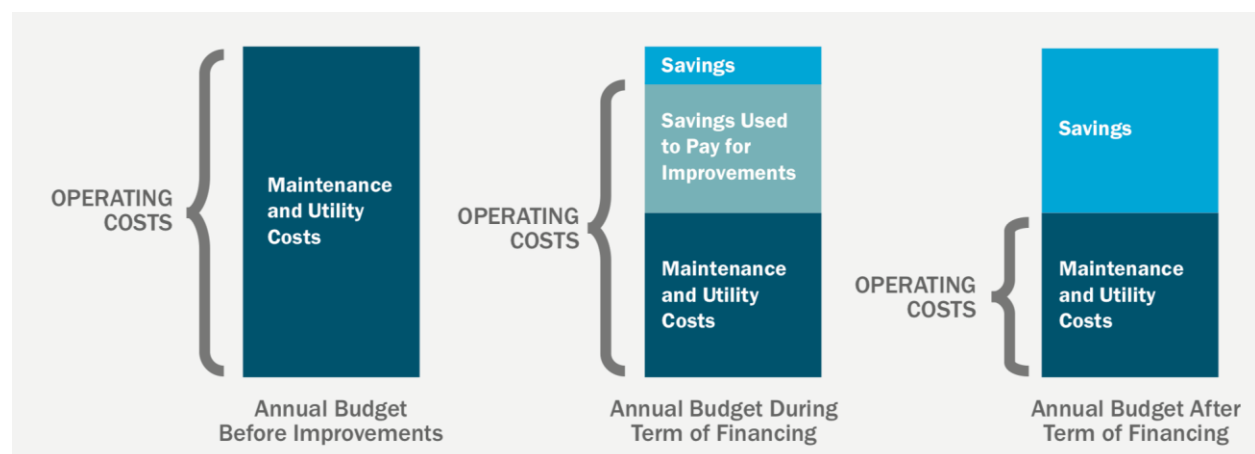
OPERATING COSTS

Maintenance and Utility Costs

Annual Budget Before Improvements

Savings

OPERATING COSTS

Savings Used to Pay for Improvements

Maintenance and Utility Costs

Annual Budget During Term of Financing

Savings

OPERATING COSTS

Maintenance and Utility Costs

Annual Budget After Term of Financing